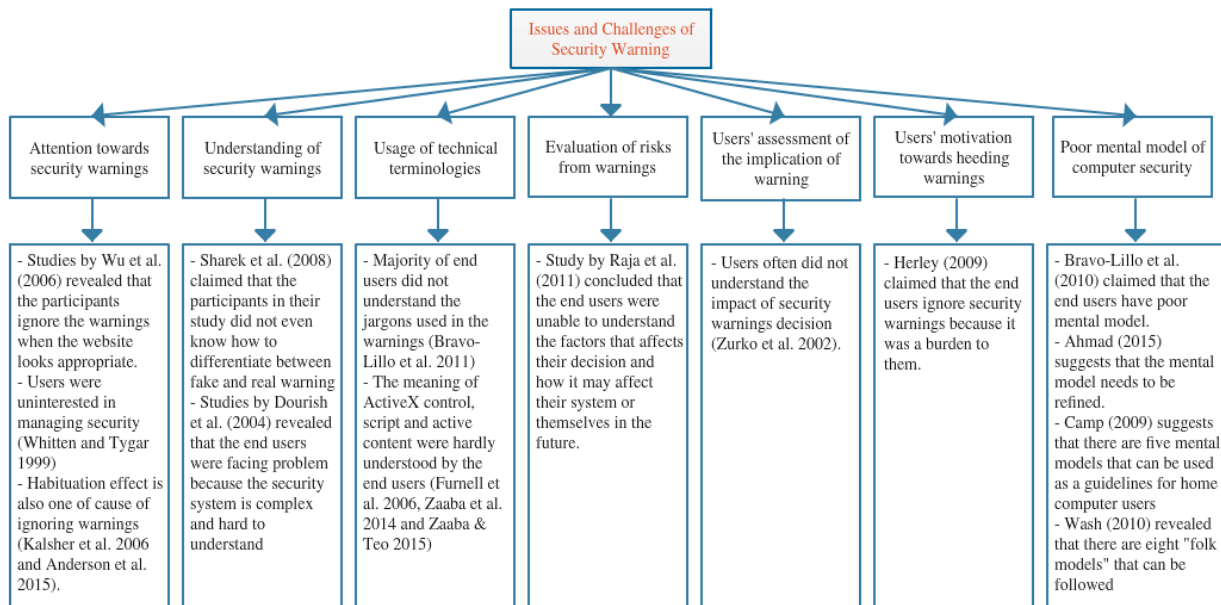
Issues and Challenges of Security Warning

Attention towards security warnings

- Studies by Wu et al. (2006) revealed that the participants ignore the warnings when the website looks appropriate.
- Users were uninterested in managing security (Whitten and Tygar 1999)
- Habituation effect is also one of cause of ignoring warnings (Kalsher et al. 2006 and Anderson et al. 2015).

Understanding of security warnings

- Sharek et al. (2008) claimed that the participants in their study did not even know how to differentiate between fake and real warning
- Studies by Dourish et al. (2004) revealed that the end users were facing problem because the security system is complex and hard to understand

Usage of technical terminologies

- Majority of end users did not understand the jargons used in the warnings (Bravo-Lillo et al. 2011)
- The meaning of ActiveX control, script and active content were hardly understood by the end users (Furnell et al. 2006, Zaaba et al. 2014 and Zaaba & Teo 2015)

Evaluation of risks from warnings

- Study by Raja et al. (2011) concluded that the end users were unable to understand the factors that affects their decision and how it may affect their system or themselves in the future.

Users' assessment of the implication of warning

- Users often did not understand the impact of security warnings decision (Zurko et al. 2002).

Users' motivation towards heeding warnings

- Herley (2009) claimed that the end users ignore security warnings because it was a burden to them.

Poor mental model of computer security

- Bravo-Lillo et al. (2010) claimed that the end users have poor mental model.
- Ahmad (2015) suggests that the mental model needs to be refined.
- Camp (2009) suggests that there are five mental models that can be used as a guidelines for home computer users
- Wash (2010) revealed that there are eight "folk models" that can be followed